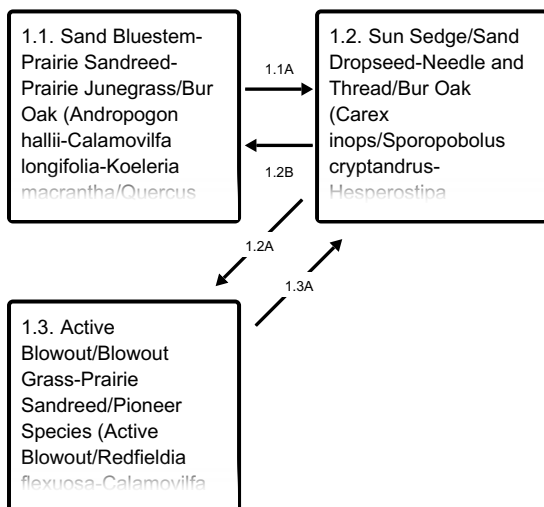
1.1. Sand Bluestem-Prairie Sandreed-Prairie Junegrass/Bur Oak (Andropogon hallii-Calamovilfa longifolia-Koeleria macrantha/Quercus

1.1A

1.2B

1.2. Sun Sedge/Sand Dropseed-Needle and Thread/Bur Oak (Carex inops/Sporopobolus cryptandrus-Hesperostipa

1.2A

1.3A

1.3. Active Blowout/Blowout Grass-Prairie Sandreed/Pioneer Species (Active Blowout/Redfieldia flexuosa-Calamovilfa